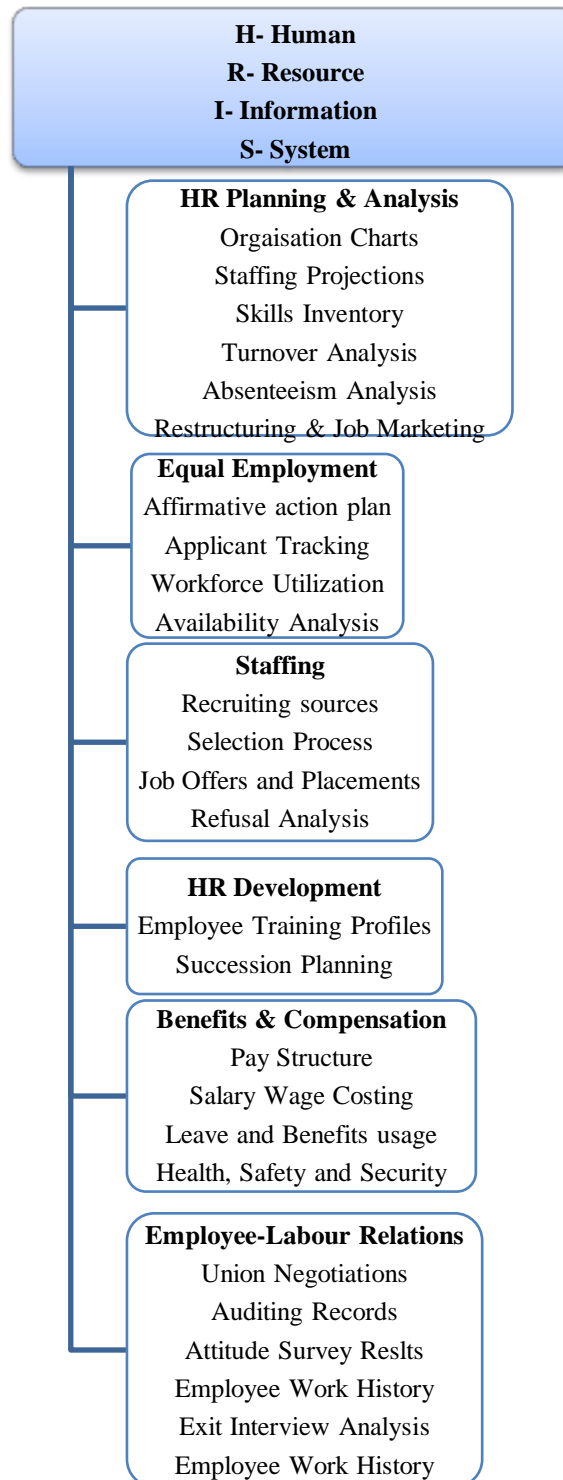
H- Human
R- Resource
I- Information
S- System

HR Planning & Analysis
Orgaisation Charts
Staffing Projections
Skills Inventory
Turnover Analysis
Absenteeism Analysis
Restructuring & Job Marketing

Equal Employment
Affirmative action plan
Applicant Tracking
Workforce Utilization
Availability Analysis

Staffing
Recruiting sources
Selection Process
Job Offers and Placements
Refusal Analysis

HR Development
Employee Training Profiles
Succession Planning

Benefits & Compensation
Pay Structure
Salary Wage Costing
Leave and Benefits usage
Health, Safety and Security

Employee-Labour Relations
Union Negotiations
Auditing Records
Attitude Survey Reslts
Employee Work History
Exit Interview Analysis
Employee Work History